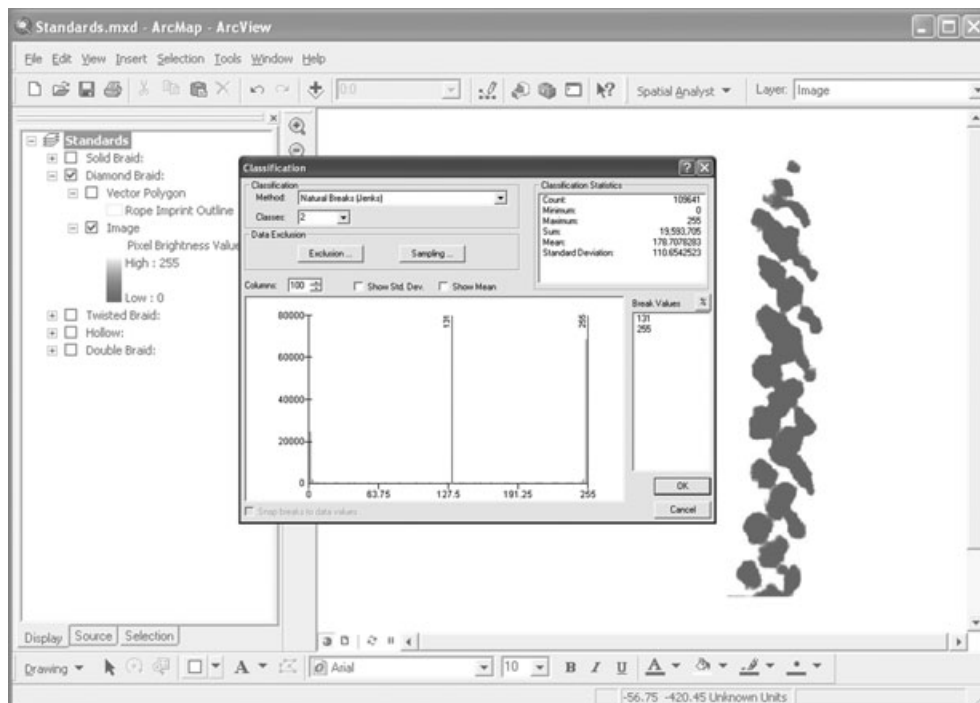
Standards.mxd - ArcMap - ArcView

File Edit View Insert Selection Tools Window Help

0.0

Spatial Analyst ▾ Layer: Image

Standards
Solid Braid:
Diamond Braid:
Vector Polygon
Rope Imprint Outline
Image
Pixel Brightness Value
High : 255
Low : 0
Twisted Braid:
Hollow:
Double Braid:

Display Source Selection

Classification

Classification
Method: Natural Breaks (Jenks)
Classes: 2
Data Exclusion
Exclusion ... Sampling ...

Classification Statistics
| | |
|---|---|
| Count: | 109641 |
| Minimum: | 0 |
| Maximum: | 255 |
| Sum: | 19,593,705 |
| Mean: | 178.7078283 |
| Standard Deviation: | 110.6542523 |

Columns: 100 Show Std. Dev. Show Mean

80000
60000
40000
20000
0
0 63.75 127.5 191.25 255
131
255

Break Values %
131
255

OK
Cancel

Snap breaks to data values

Drawing ▾ A ▾ Arial 10 B I U A ▾

-56.75 -420.45 Unknown Units